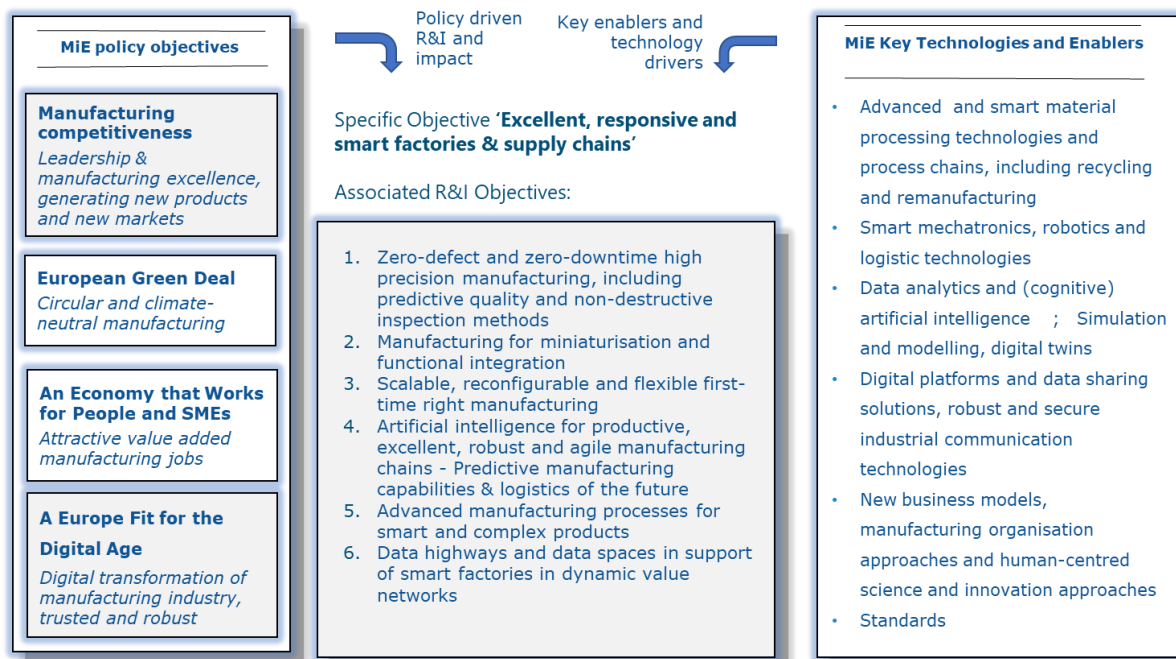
MiE policy objectives

**Manufacturing competitiveness**
*Leadership & manufacturing excellence, generating new products and new markets*

**European Green Deal**
*Circular and climate-neutral manufacturing*

**An Economy that Works for People and SMEs**
*Attractive value added manufacturing jobs*

**A Europe Fit for the Digital Age**
*Digital transformation of manufacturing industry, trusted and robust*

Policy driven R&I and impact

Key enablers and technology drivers

Specific Objective **'Excellent, responsive and smart factories & supply chains'**

Associated R&I Objectives:

1. Zero-defect and zero-downtime high precision manufacturing, including predictive quality and non-destructive inspection methods
2. Manufacturing for miniaturisation and functional integration
3. Scalable, reconfigurable and flexible first-time right manufacturing
4. Artificial intelligence for productive, excellent, robust and agile manufacturing chains - Predictive manufacturing capabilities & logistics of the future
5. Advanced manufacturing processes for smart and complex products
6. Data highways and data spaces in support of smart factories in dynamic value networks

MiE Key Technologies and Enablers

- Advanced and smart material processing technologies and process chains, including recycling and remanufacturing
- Smart mechatronics, robotics and logistic technologies
- Data analytics and (cognitive) artificial intelligence ; Simulation and modelling, digital twins
- Digital platforms and data sharing solutions, robust and secure industrial communication technologies
- New business models, manufacturing organisation approaches and human-centred science and innovation approaches
- Standards